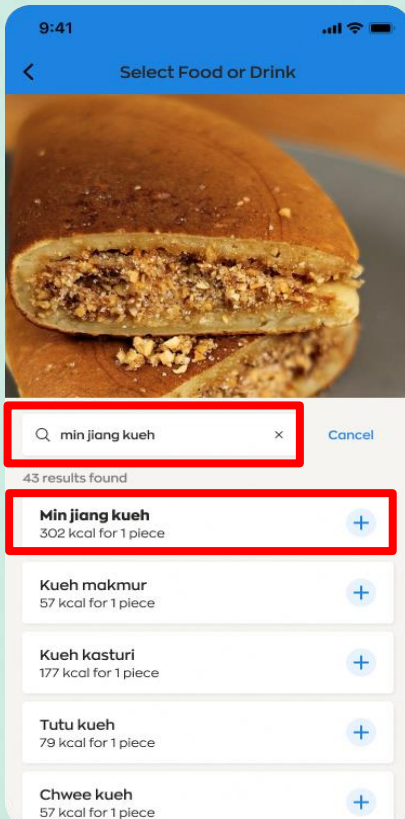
9:41

Select Food or Drink

min jiang kueh

Cancel

43 results found

Min jiang kueh
302 kcal for 1 piece

Kueh makmur
57 kcal for 1 piece

Kueh kasturi
177 kcal for 1 piece

Tutu kueh
79 kcal for 1 piece

Chwee kueh
57 kcal for 1 piece